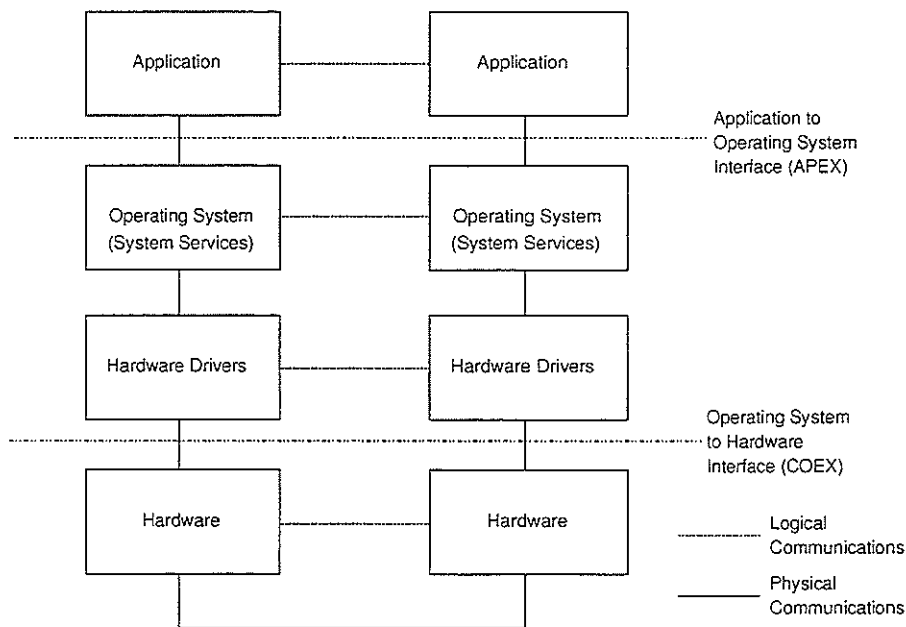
Application

Application

Application to Operating System Interface (APEX)

Operating System (System Services)

Operating System (System Services)

Hardware Drivers

Hardware Drivers

Operating System to Hardware Interface (COEX)

Hardware

Hardware

Logical Communications

Physical Communications